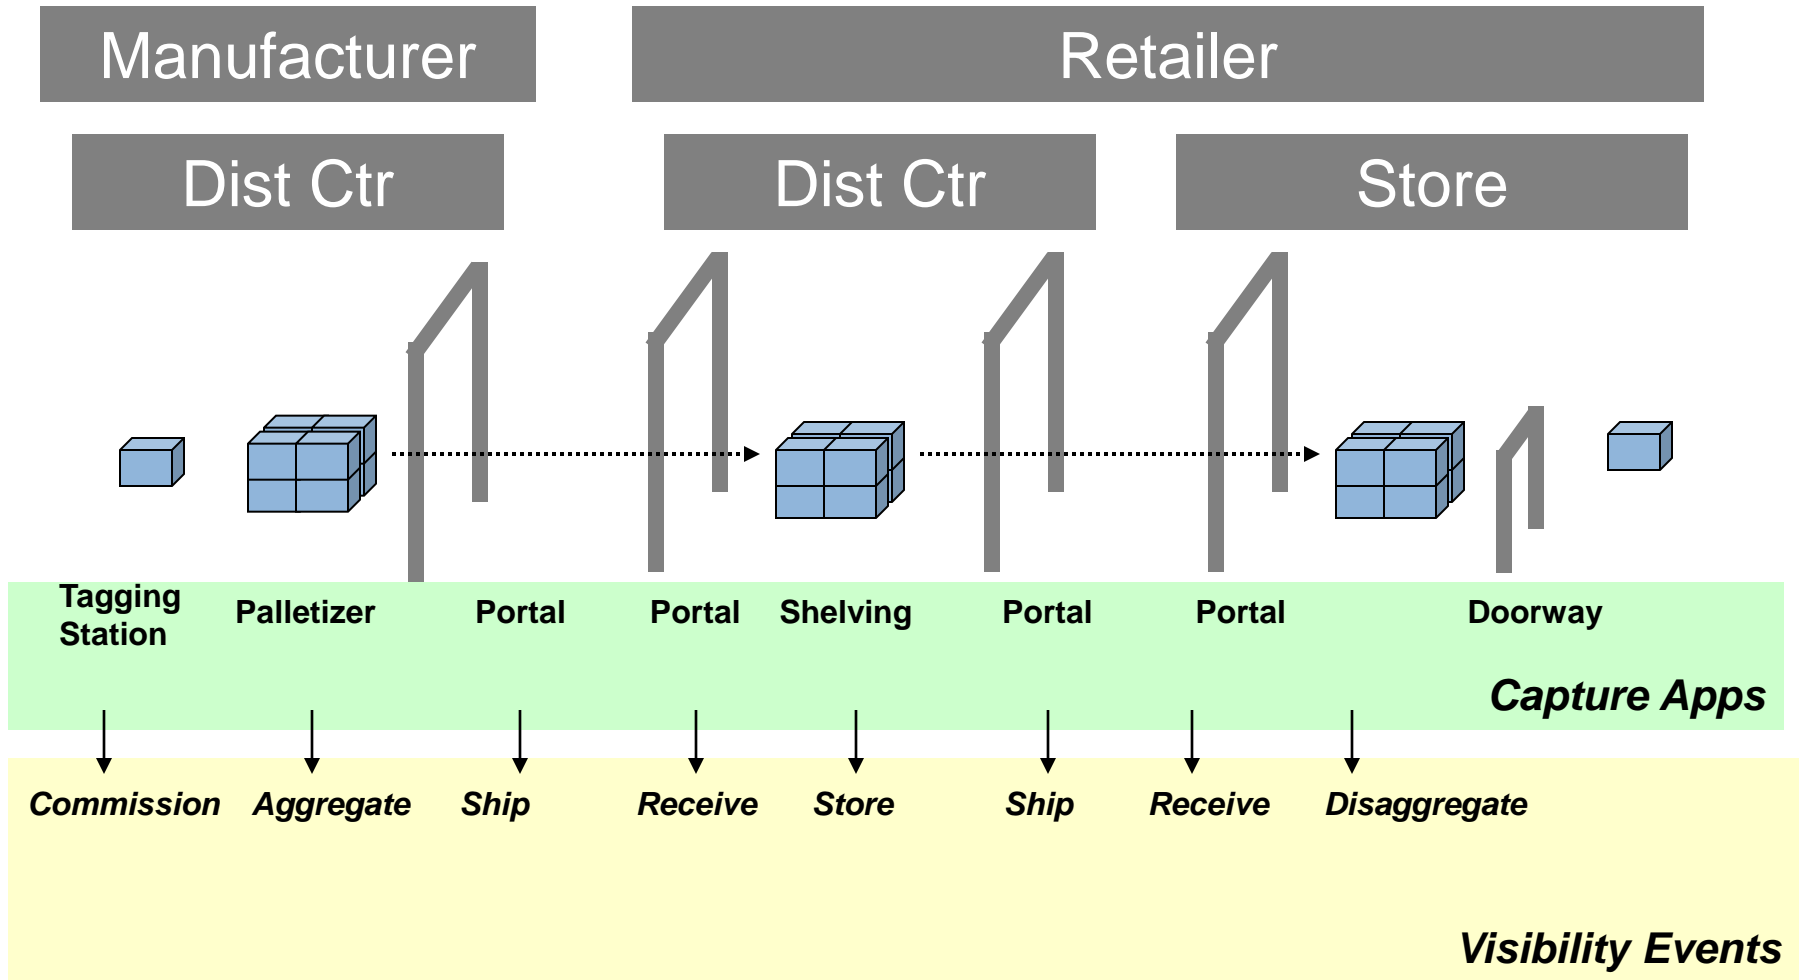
Manufacturer

Retailer

Dist Ctr

Dist Ctr

Store

Tagging Station

Palletizer

Portal

Portal

Shelving

Portal

Portal

Doorway

Capture Apps

Commission

Aggregate

Ship

Receive

Store

Ship

Receive

Disaggregate

Visibility Events